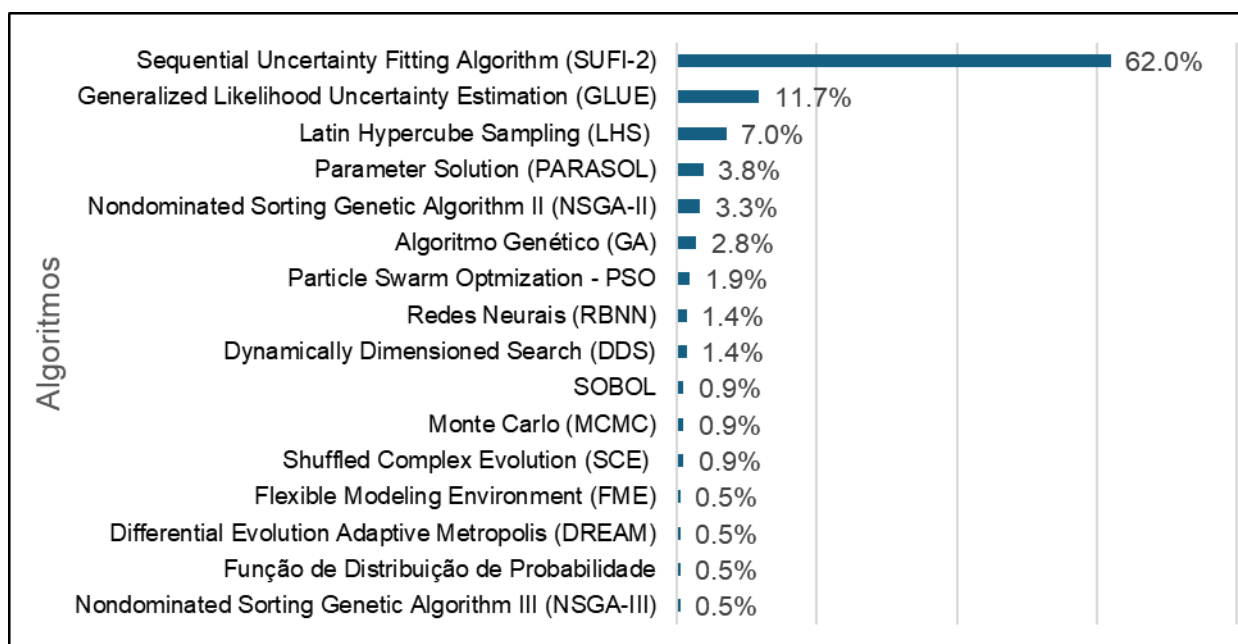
Algoritmos

| Algoritmo | % |
|---|---|
| Sequential Uncertainty Fitting Algorithm (SUFI-2) | 62.0% |
| Generalized Likelihood Uncertainty Estimation (GLUE) | 11.7% |
| Latin Hypercube Sampling (LHS) | 7.0% |
| Parameter Solution (PARASOL) | 3.8% |
| Nondominated Sorting Genetic Algorithm II (NSGA-II) | 3.3% |
| Algoritmo Genético (GA) | 2.8% |
| Particle Swarm Optmization - PSO | 1.9% |
| Redes Neurais (RBNN) | 1.4% |
| Dynamically Dimensioned Search (DDS) | 1.4% |
| SOBOL | 0.9% |
| Monte Carlo (MCMC) | 0.9% |
| Shuffled Complex Evolution (SCE) | 0.9% |
| Flexible Modeling Environment (FME) | 0.5% |
| Differential Evolution Adaptive Metropolis (DREAM) | 0.5% |
| Função de Distribuição de Probabilidade | 0.5% |
| Nondominated Sorting Genetic Algorithm III (NSGA-III) | 0.5% |